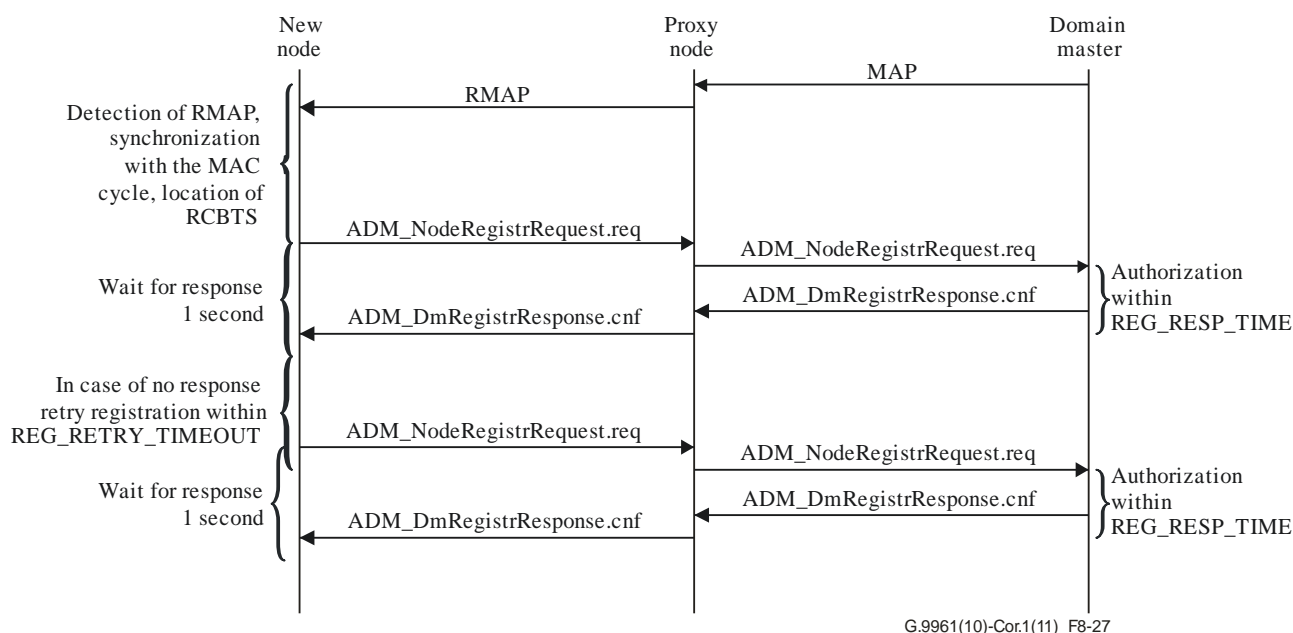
New node

Proxy node

Domain master

MAP

RMAP

Detection of RMAP, synchronization with the MAC cycle, location of RCBTS

ADM_NodeRegistrRequest.req

ADM_NodeRegistrRequest.req

Wait for response 1 second

Authorization within REG_RESP_TIME

ADM_DmRegistrResponse.cnf

ADM_DmRegistrResponse.cnf

In case of no response retry registration within REG_RETRY_TIMEOUT

ADM_NodeRegistrRequest.req

ADM_NodeRegistrRequest.req

Wait for response 1 second

Authorization within REG_RESP_TIME

ADM_DmRegistrResponse.cnf

ADM_DmRegistrResponse.cnf

G.9961(10)-Cor.1(11)_F8-27